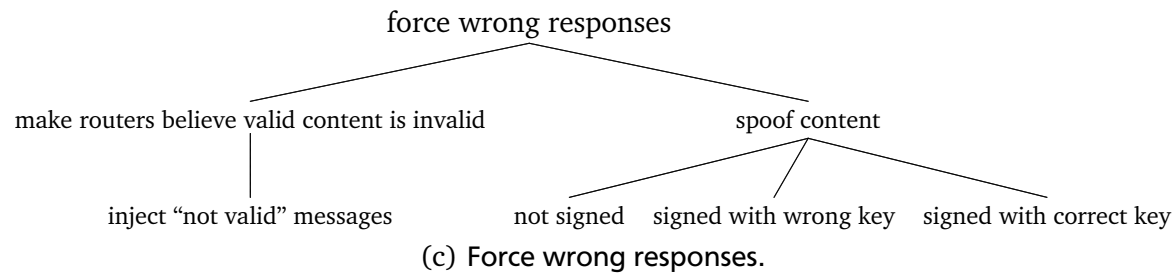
force wrong responses

make routers believe valid content is invalid

spoof content

inject “not valid” messages

not signed

signed with wrong key

signed with correct key

(c) Force wrong responses.